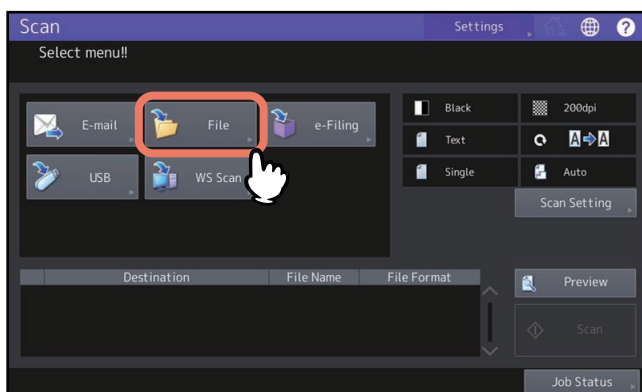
Scan

Settings

Select menu!!

E-mail

File

e-Filing

USB

WS Scan

Black

200dpi

Text

Single

Auto

Scan Setting

| Destination | File Name | File Format |
|---|---|---|

Preview

Scan

Job Status